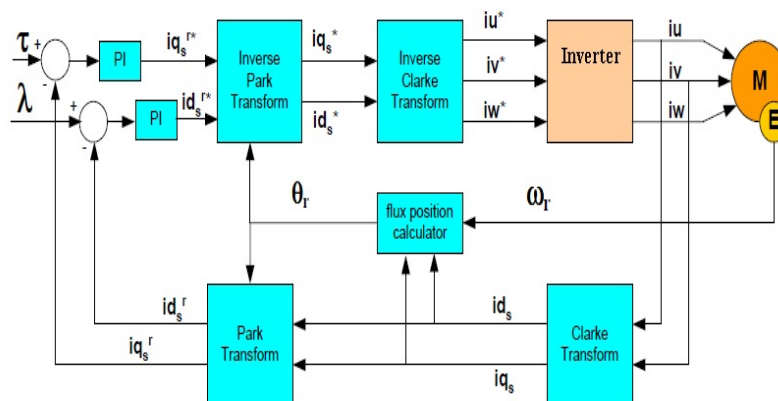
$\tau$ + -
$\lambda$ + -
PI
PI
$iq_s^{r*}$
$id_s^{r*}$
Inverse Park Transform
$iq_s^*$
$id_s^*$
Inverse Clarke Transform
iu*
iv*
iw*
Inverter
iu
iv
iw
M
E
$\theta_r$
flux position calculator
$\omega_r$
$id_s^r$
$iq_s^r$
Park Transform
$id_s$
$iq_s$
Clarke Transform